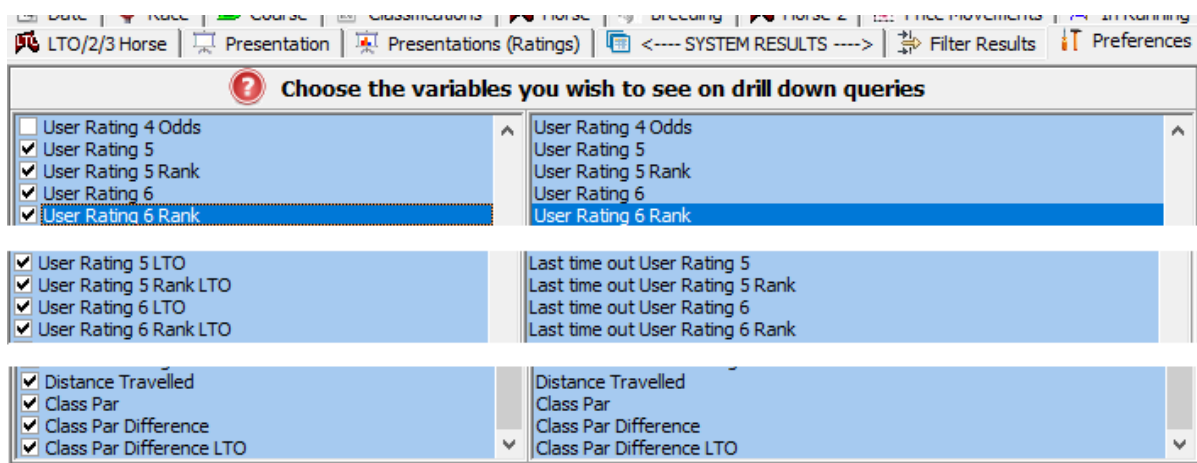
Date | Race | Course | Classifications | Horse | Breeding | Horse 2 | Price Movements | In Running

LTO/2/3 Horse | Presentation | Presentations (Ratings) | <---- SYSTEM RESULTS ----> | Filter Results | Preferences

Choose the variables you wish to see on drill down queries

User Rating 4 Odds
User Rating 5
User Rating 5 Rank
User Rating 6
User Rating 6 Rank

User Rating 4 Odds
User Rating 5
User Rating 5 Rank
User Rating 6
User Rating 6 Rank

User Rating 5 LTO
User Rating 5 Rank LTO
User Rating 6 LTO
User Rating 6 Rank LTO

Last time out User Rating 5
Last time out User Rating 5 Rank
Last time out User Rating 6
Last time out User Rating 6 Rank

Distance Travelled
Class Par
Class Par Difference
Class Par Difference LTO

Distance Travelled
Class Par
Class Par Difference
Class Par Difference LTO